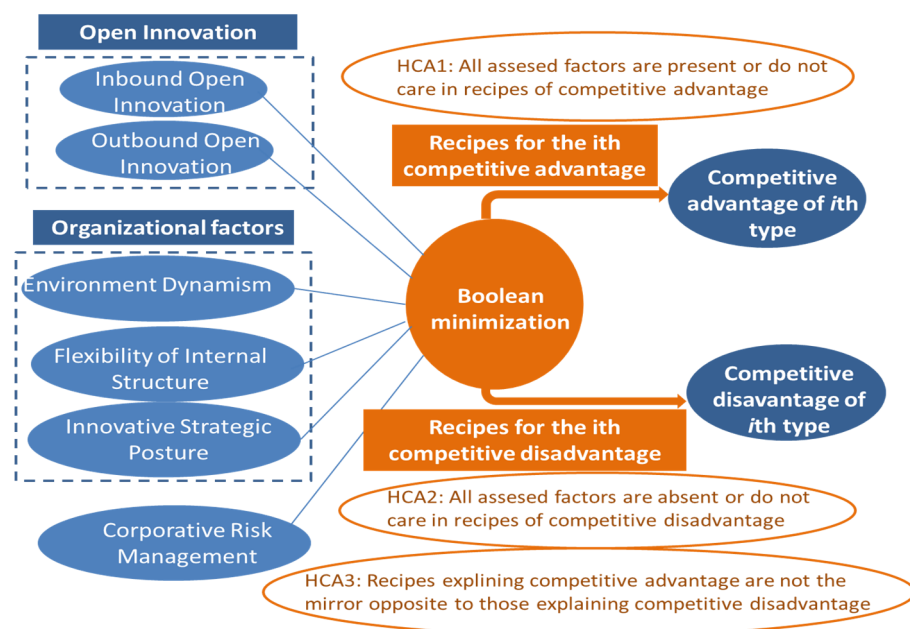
Open Innovation

Inbound Open Innovation

Outbound Open Innovation

HCA1: All assesed factors are present or do not care in recipes of competitive advantage

Recipes for the ith competitive advantage

Competitive advantage of *i*th type

Organizational factors

Environment Dynamism

Flexibility of Internal Structure

Innovative Strategic Posture

Boolean minimization

Competitive disavantage of *i*th type

Recipes for the ith competitive disadvantage

HCA2: All assesed factors are absent or do not care in recipes of competitive disadvantage

Corporative Risk Management

HCA3: Recipes explining competitive advantage are not the mirror opposite to those explaining competitive disadvantage